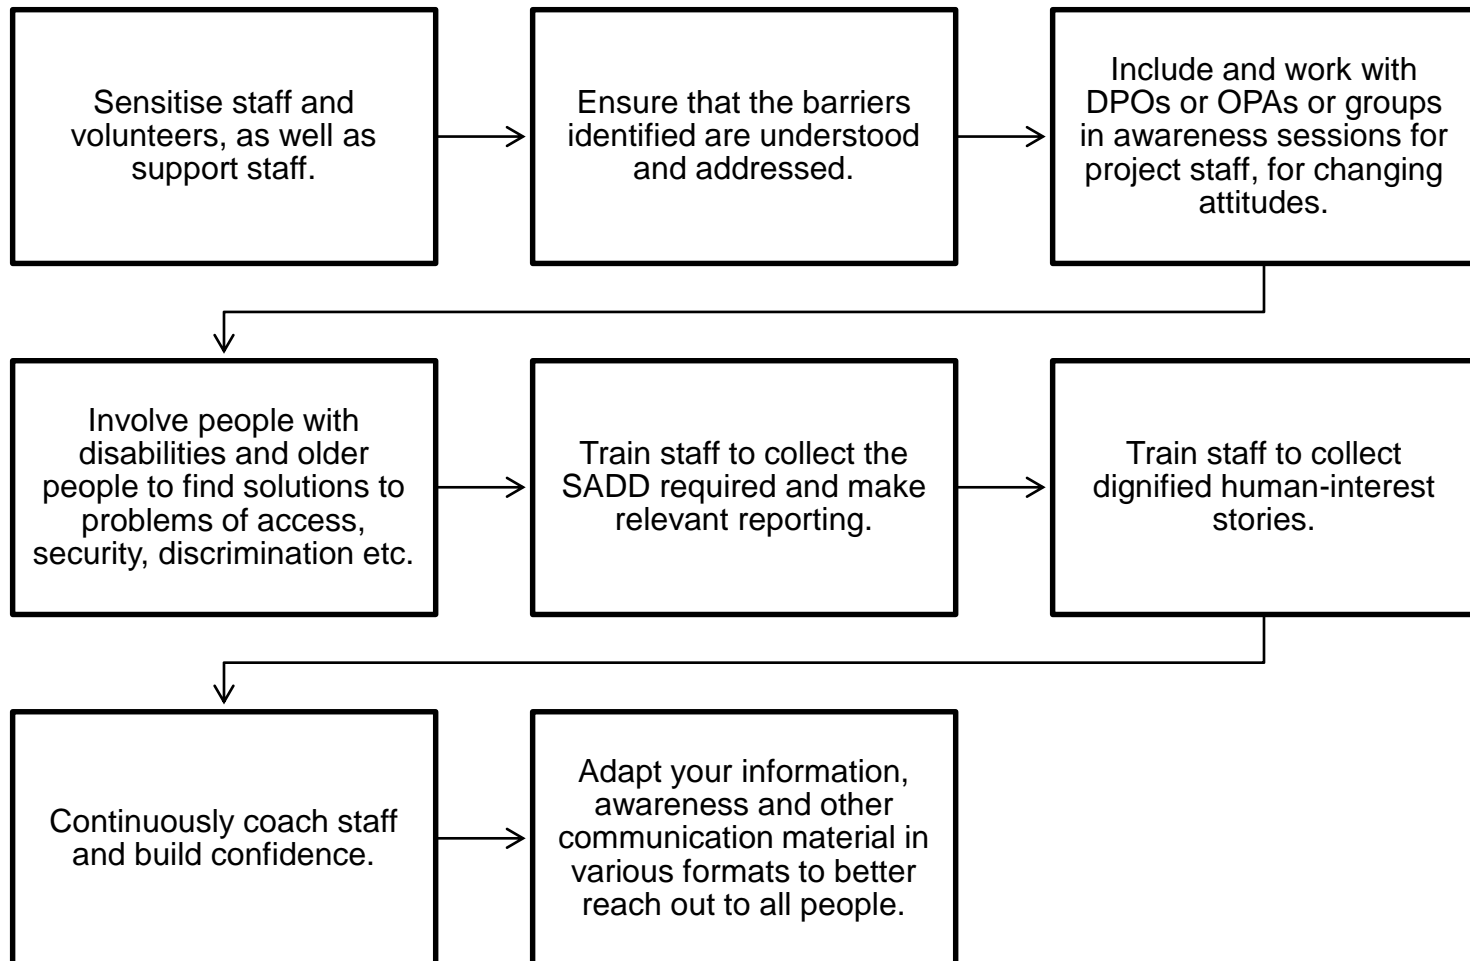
Sensitise staff and volunteers, as well as support staff.

Ensure that the barriers identified are understood and addressed.

Include and work with DPOs or OPAs or groups in awareness sessions for project staff, for changing attitudes.

Involve people with disabilities and older people to find solutions to problems of access, security, discrimination etc.

Train staff to collect the SADD required and make relevant reporting.

Train staff to collect dignified human-interest stories.

Continuously coach staff and build confidence.

Adapt your information, awareness and other communication material in various formats to better reach out to all people.